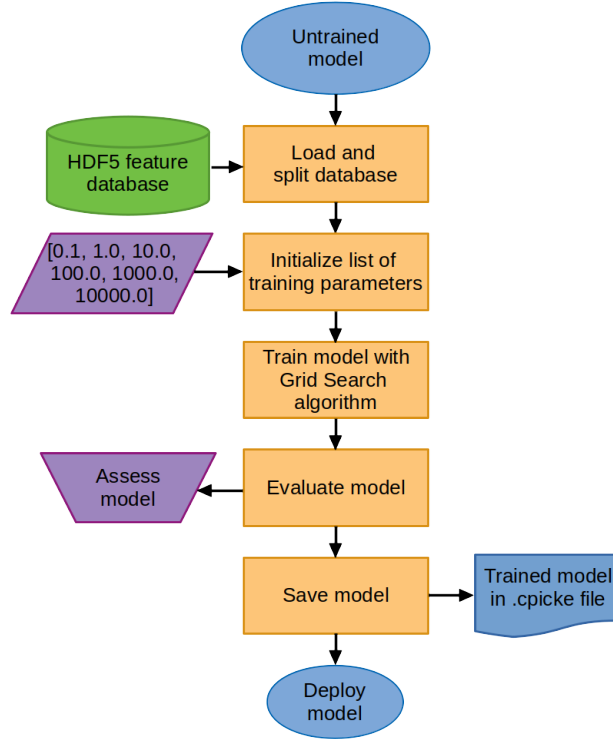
Untrained model

HDF5 feature database

Load and split database

[0.1, 1.0, 10.0, 100.0, 1000.0, 10000.0]

Initialize list of training parameters

Train model with Grid Search algorithm

Assess model

Evaluate model

Save model

Trained model in .cpicke file

Deploy model